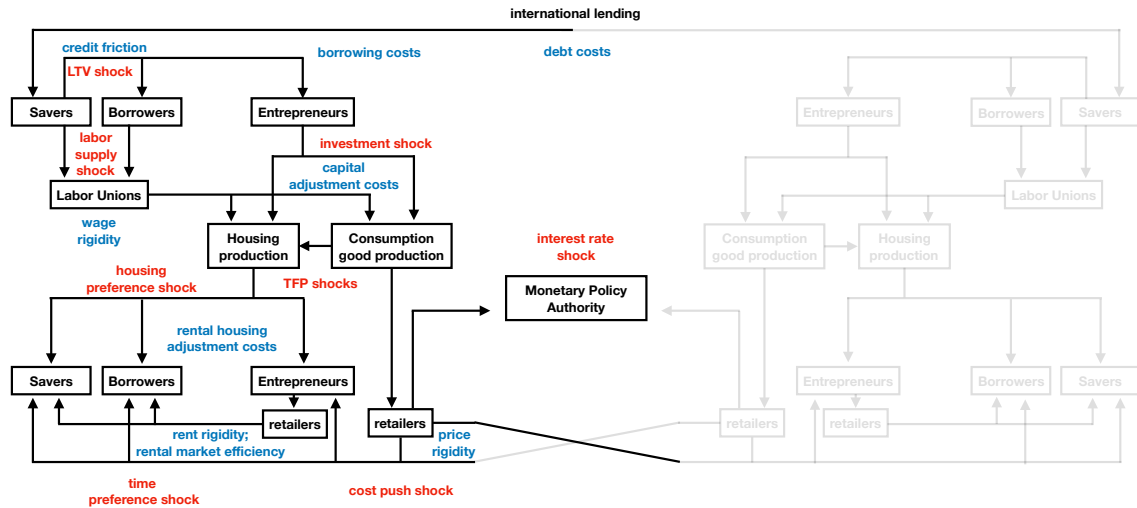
international lending

credit friction

borrowing costs

debt costs

LTV shock

Savers

Borrowers

Entrepreneurs

Entrepreneurs

Borrowers

Savers

labor supply shock

investment shock

capital adjustment costs

Labor Unions

Labor Unions

wage rigidity

Housing production

Consumption good production

Consumption good production

Housing production

interest rate shock

housing preference shock

TFP shocks

Monetary Policy Authority

rental housing adjustment costs

Savers

Borrowers

Entrepreneurs

Entrepreneurs

Borrowers

Savers

retailers

retailers

retailers

retailers

rent rigidity; rental market efficiency

price rigidity

time preference shock

cost push shock